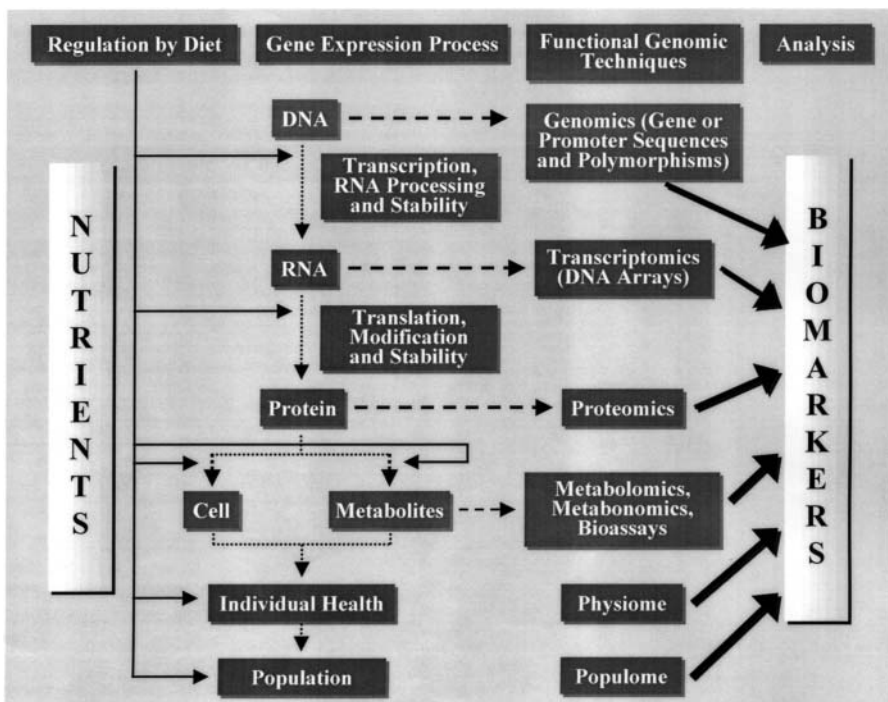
Regulation by Diet

Gene Expression Process

Functional Genomic Techniques

Analysis

NUTRIENTS

DNA

Genomics (Gene or Promoter Sequences and Polymorphisms)

Transcription, RNA Processing and Stability

RNA

Transcriptomics (DNA Arrays)

Translation, Modification and Stability

Protein

Proteomics

Cell

Metabolites

Metabolomics, Metabonomics, Bioassays

Individual Health

Physiome

Population

Populome

BIOMARKERS